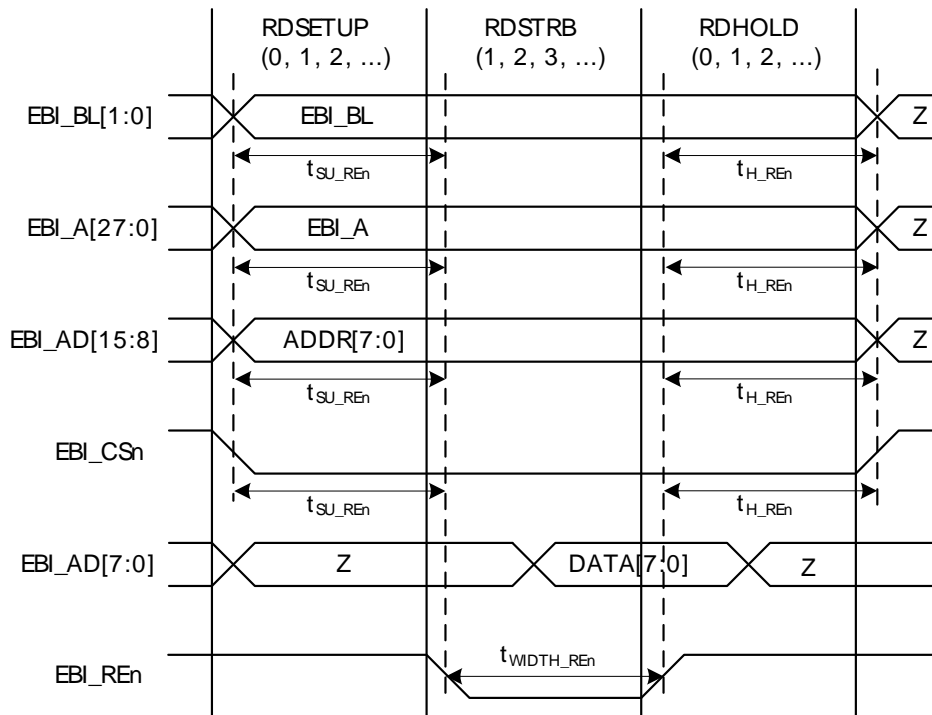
RDSETUP
(0, 1, 2, ...)

RDSTRB
(1, 2, 3, ...)

RDHOLD
(0, 1, 2, ...)

EBI_BL[1:0]
EBI_BL
Z
$t_{SU\_REn}$
$t_{H\_REn}$

EBI_A[27:0]
EBI_A
Z
$t_{SU\_REn}$
$t_{H\_REn}$

EBI_AD[15:8]
ADDR[7:0]
Z
$t_{SU\_REn}$
$t_{H\_REn}$

EBI_CSn
$t_{SU\_REn}$
$t_{H\_REn}$

EBI_AD[7:0]
Z
DATA[7:0]
Z

EBI_REn
$t_{WIDTH\_REn}$